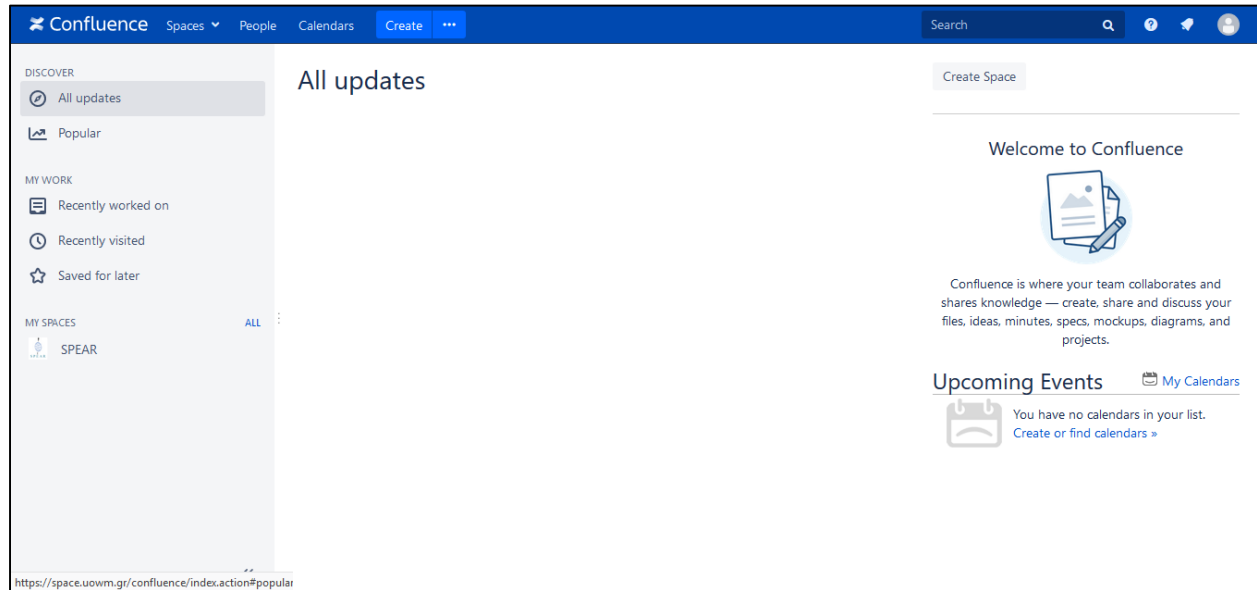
Confluence Spaces People Calendars Create ···

Search

DISCOVER

All updates

Popular

MY WORK

Recently worked on

Recently visited

Saved for later

MY SPACES ALL

SPEAR

All updates

Create Space

Welcome to Confluence

Confluence is where your team collaborates and shares knowledge — create, share and discuss your files, ideas, minutes, specs, mockups, diagrams, and projects.

Upcoming Events

My Calendars

You have no calendars in your list.

Create or find calendars »

https://space.uowm.gr/confluence/index.action#popular